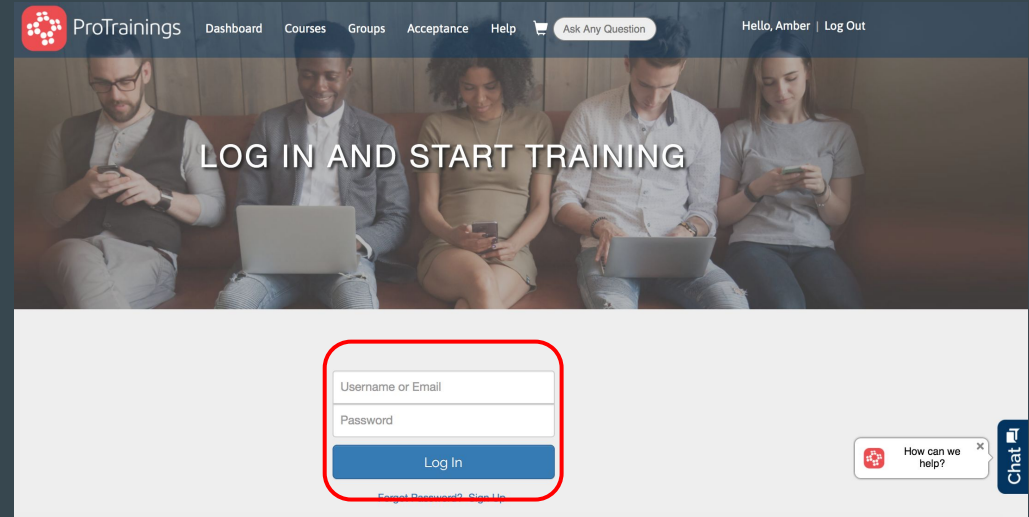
ProTrainings Dashboard Courses Groups Acceptance Help Ask Any Question Hello, Amber | Log Out

LOG IN AND START TRAINING

Username or Email

Password

Log In

Forgot Password? Sign Up

How can we help?

×

Chat